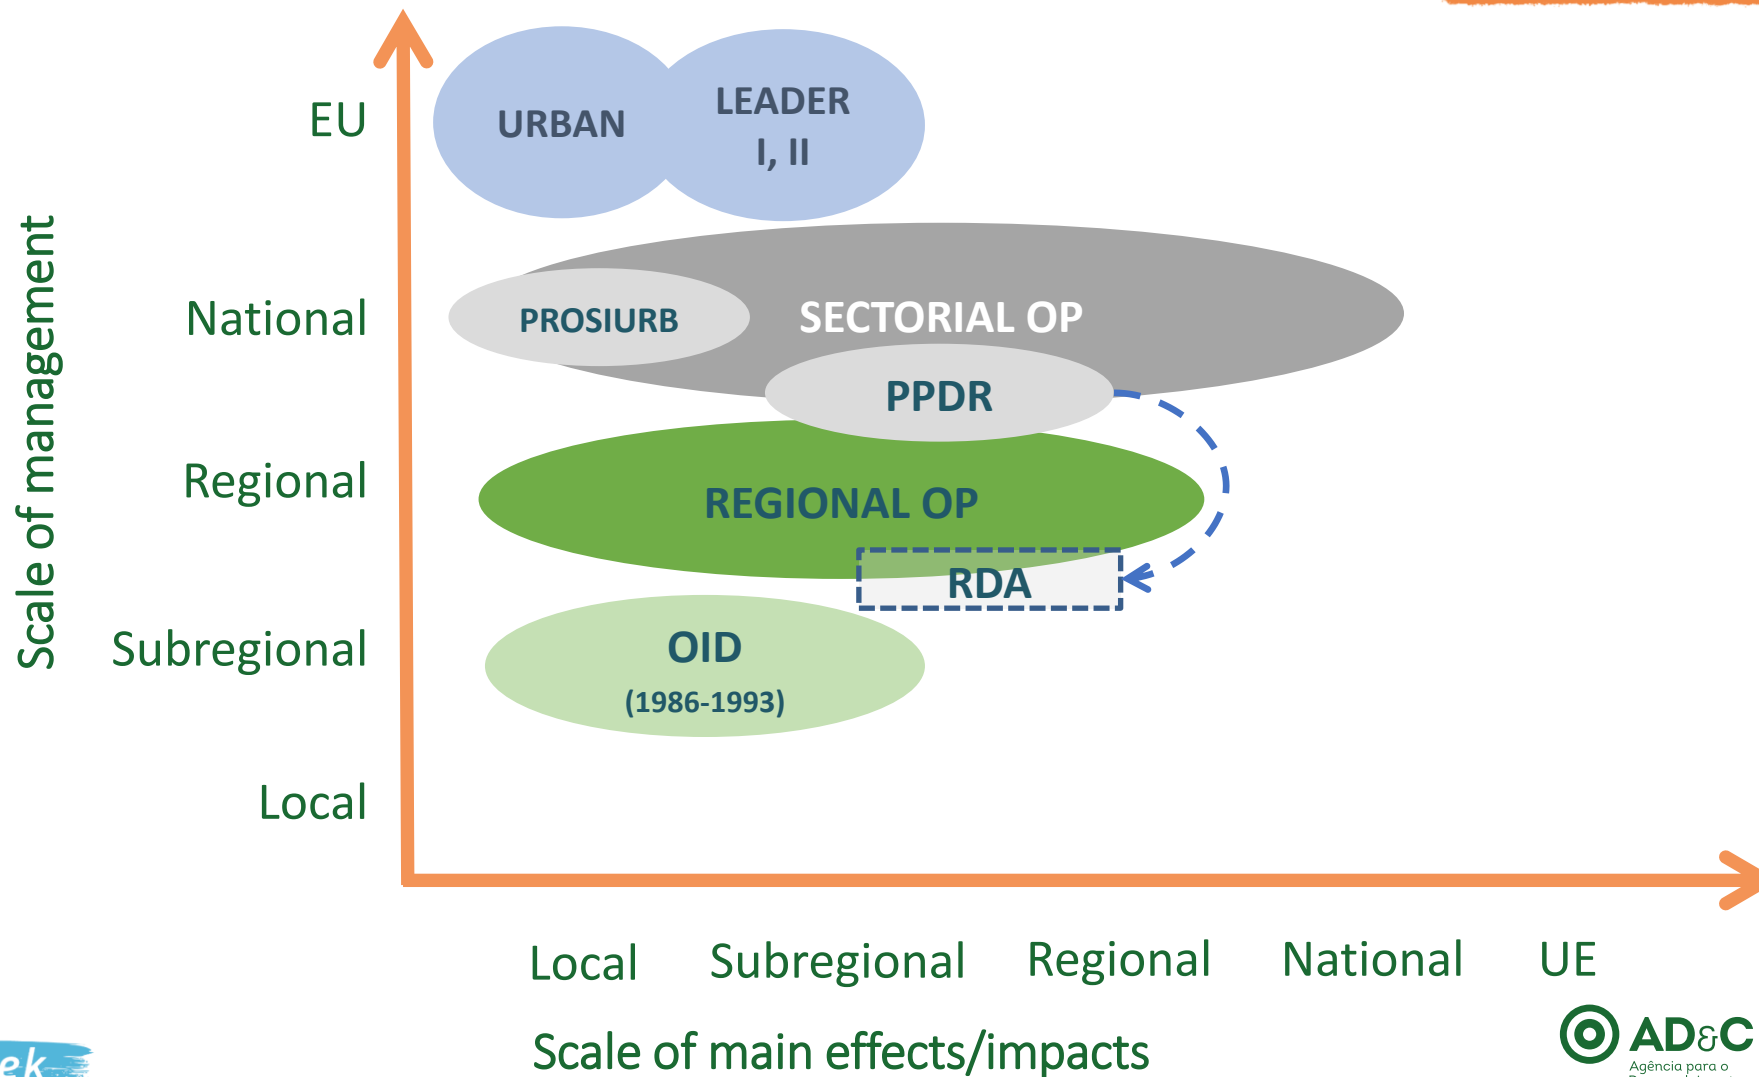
Scale of management

EU

National

Regional

Subregional

Local

URBAN

LEADER I, II

PROSIURB

SECTORIAL OP

PPDR

REGIONAL OP

RDA

OID (1986-1993)

Local Subregional Regional National UE

Scale of main effects/impacts

ek

AD&C Agência para o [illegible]